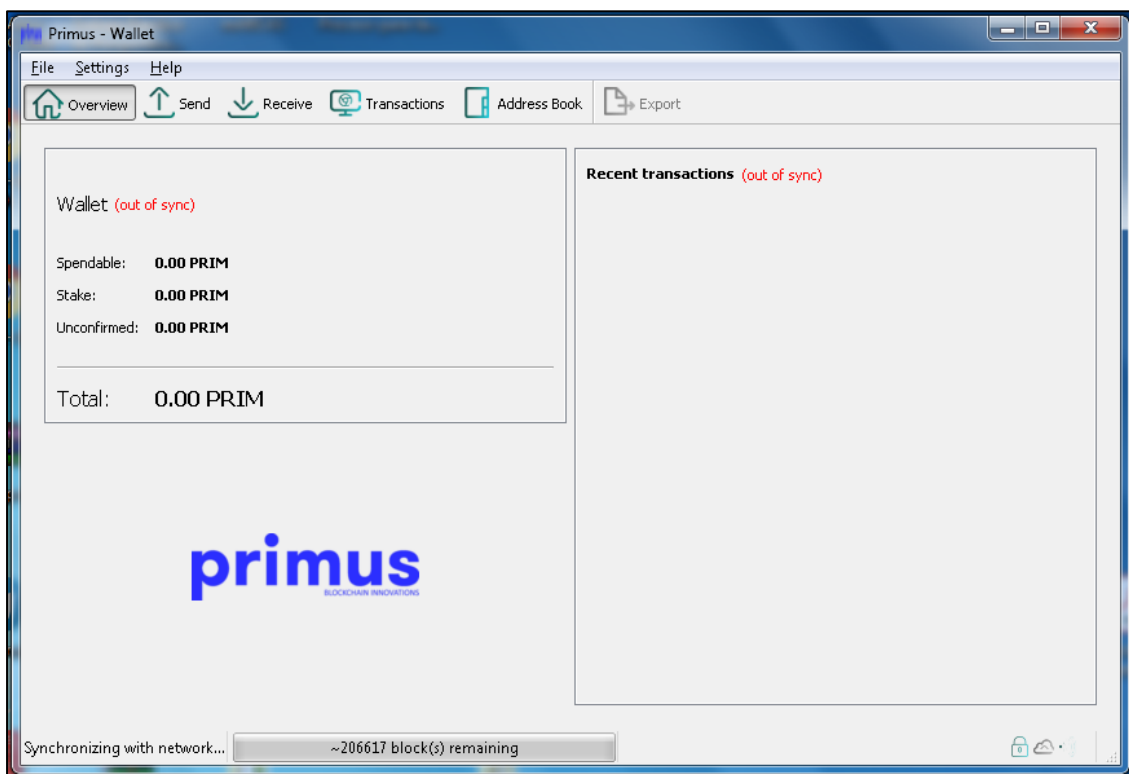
Primus - Wallet

File Settings Help

Overview Send Receive Transactions Address Book Export

Wallet (out of sync)

Spendable: 0.00 PRIM
Stake: 0.00 PRIM
Unconfirmed: 0.00 PRIM

Total: 0.00 PRIM

primus
BLOCKCHAIN INNOVATIONS

Recent transactions (out of sync)

Synchronizing with network... ~206617 block(s) remaining